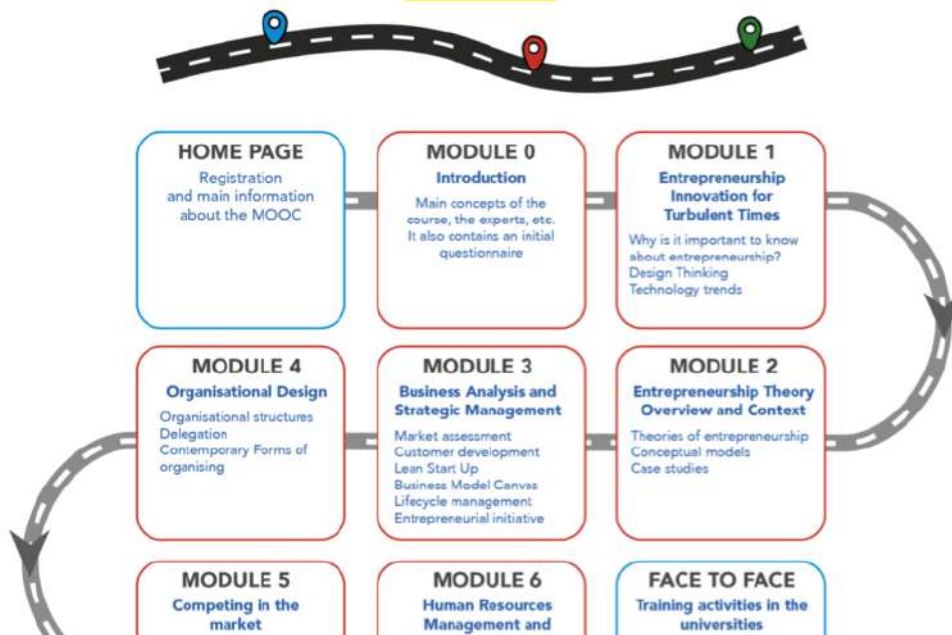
HOME PAGE
Registration and main information about the MOOC

MODULE 0
Introduction
Main concepts of the course, the experts, etc. It also contains an initial questionnaire

MODULE 1
Entrepreneurship Innovation for Turbulent Times
Why is it important to know about entrepreneurship?
Design Thinking
Technology trends

MODULE 4
Organisational Design
Organisational structures
Delegation
Contemporary Forms of organising

MODULE 3
Business Analysis and Strategic Management
Market assessment
Customer development
Lean Start Up
Business Model Canvas
Lifecycle management
Entrepreneurial initiative

MODULE 2
Entrepreneurship Theory Overview and Context
Theories of entrepreneurship
Conceptual models
Case studies

MODULE 5
Competing in the market

MODULE 6
Human Resources Management and

FACE TO FACE
Training activities in the universities